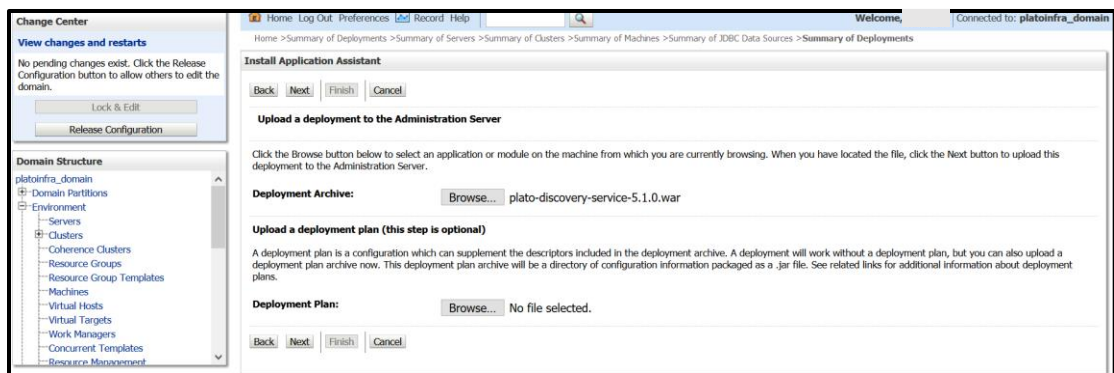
Change Center

View changes and restarts

No pending changes exist. Click the Release Configuration button to allow others to edit the domain.

Lock & Edit

Release Configuration

Domain Structure

platoinfra_domain
Domain Partitions
Environment
Servers
Clusters
Coherence Clusters
Resource Groups
Resource Group Templates
Machines
Virtual Hosts
Virtual Targets
Work Managers
Concurrent Templates
Resource Management

Home Log Out Preferences Record Help

Welcome,

Connected to: platoinfra_domain

Home >Summary of Deployments >Summary of Servers >Summary of Clusters >Summary of Machines >Summary of JDBC Data Sources >Summary of Deployments

Install Application Assistant

Back Next Finish Cancel

Upload a deployment to the Administration Server

Click the Browse button below to select an application or module on the machine from which you are currently browsing. When you have located the file, click the Next button to upload this deployment to the Administration Server.

Deployment Archive: Browse... plato-discovery-service-5.1.0.war

Upload a deployment plan (this step is optional)

A deployment plan is a configuration which can supplement the descriptors included in the deployment archive. A deployment will work without a deployment plan, but you can also upload a deployment plan archive now. This deployment plan archive will be a directory of configuration information packaged as a .jar file. See related links for additional information about deployment plans.

Deployment Plan: Browse... No file selected.

Back Next Finish Cancel